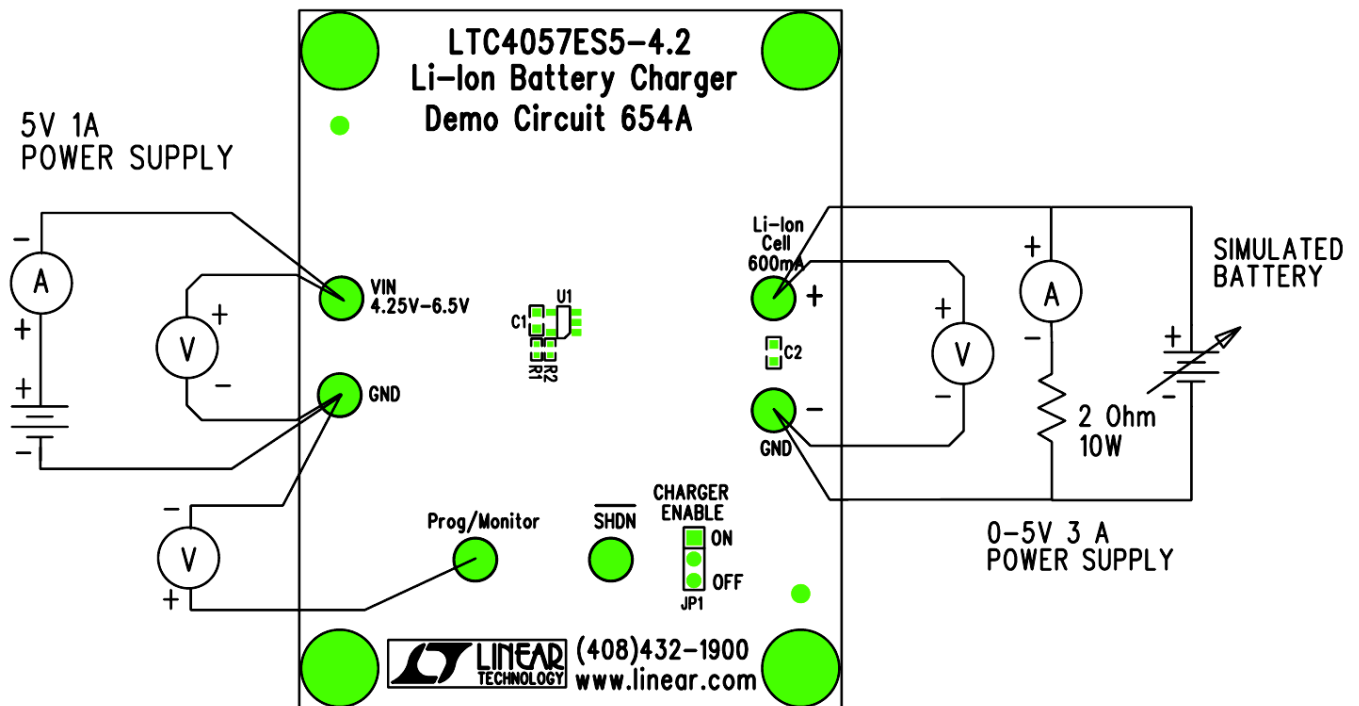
LTC4057ES5-4.2
Li-Ion Battery Charger
Demo Circuit 654A

5V 1A
POWER SUPPLY

-
A
+
+
-

V
+
-

VIN
4.25V-6.5V

GND

C1
U1
R1
R2

Li-Ion
Cell
600mA
+
C2
-
GND

V
+
-

+
A
-

2 Ohm
10W

SIMULATED
BATTERY
+
-

-
V
+

Prog/Monitor

SHDN

CHARGER
ENABLE
ON
OFF
JP1

0-5V 3 A
POWER SUPPLY

LINEAR
TECHNOLOGY
(408)432-1900
www.linear.com